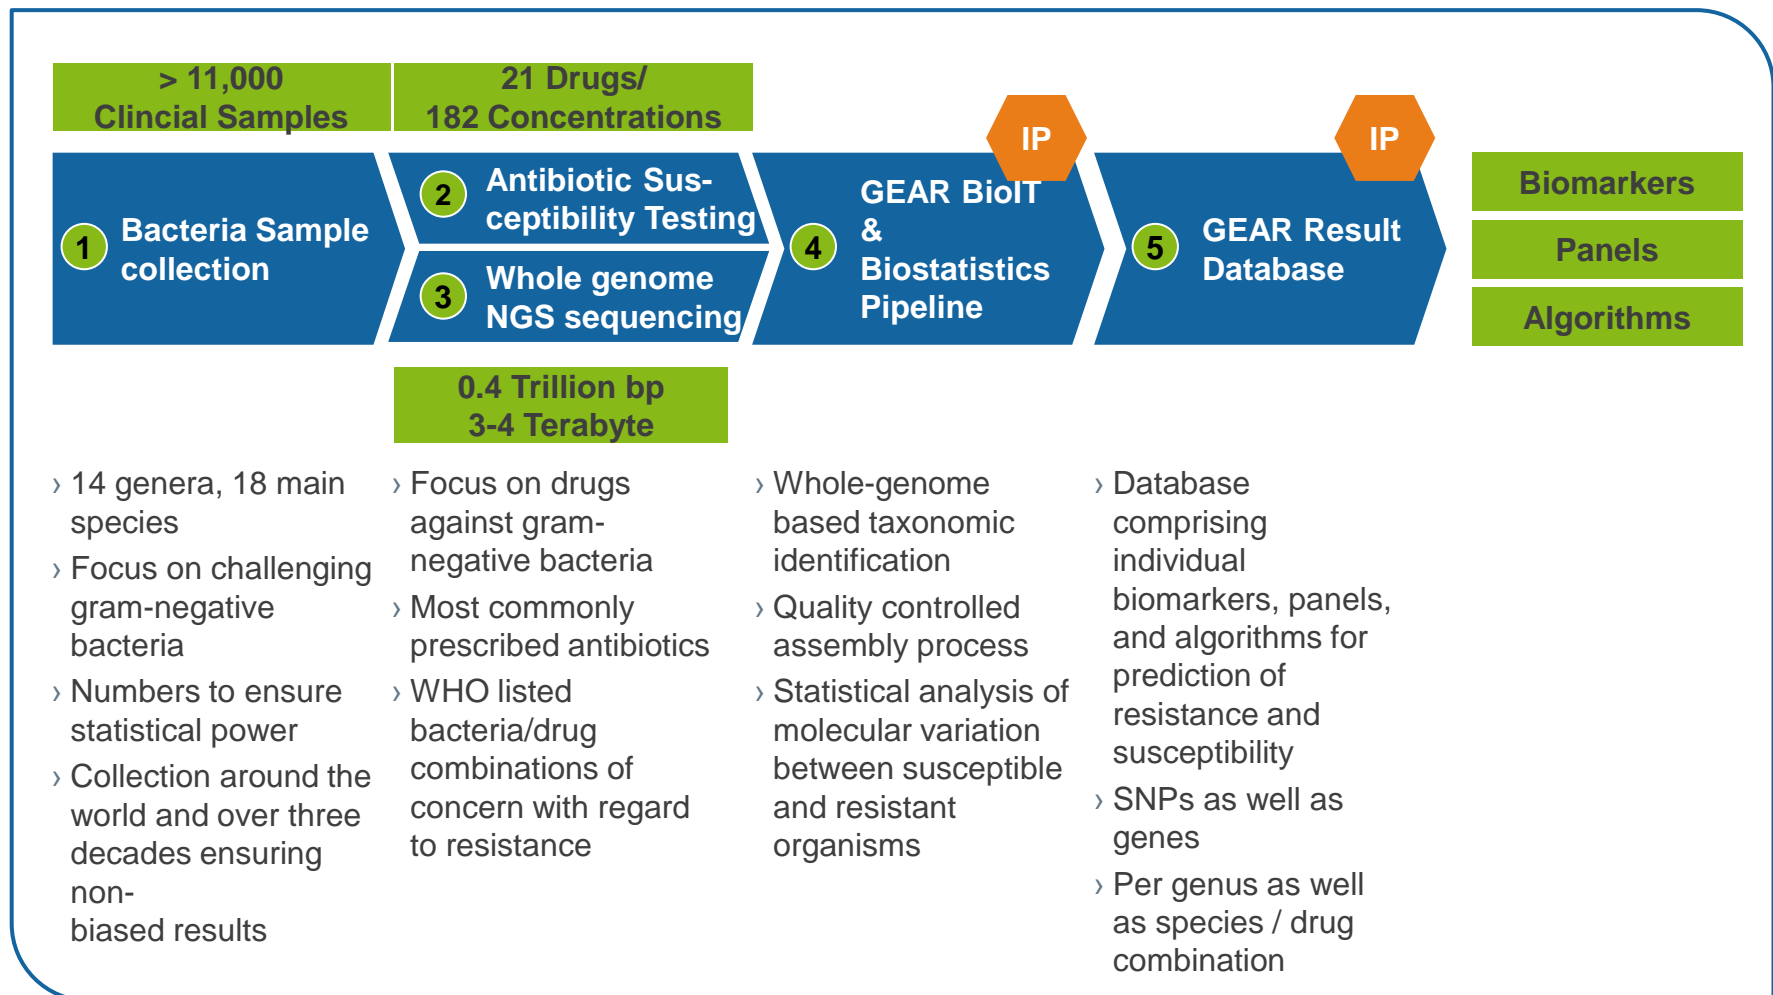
> 11,000
Clincial Samples

21 Drugs/
182 Concentrations

IP

IP

1 Bacteria Sample collection

2 Antibiotic Susceptibility Testing

3 Whole genome NGS sequencing

4 GEAR BioIT & Biostatistics Pipeline

5 GEAR Result Database

Biomarkers

Panels

Algorithms

0.4 Trillion bp
3-4 Terabyte

› 14 genera, 18 main species
› Focus on challenging gram-negative bacteria
› Numbers to ensure statistical power
› Collection around the world and over three decades ensuring non-
biased results

› Focus on drugs against gram-negative bacteria
› Most commonly prescribed antibiotics
› WHO listed bacteria/drug combinations of concern with regard to resistance

› Whole-genome based taxonomic identification
› Quality controlled assembly process
› Statistical analysis of molecular variation between susceptible and resistant organisms

› Database comprising individual biomarkers, panels, and algorithms for prediction of resistance and susceptibility
› SNPs as well as genes
› Per genus as well as species / drug combination